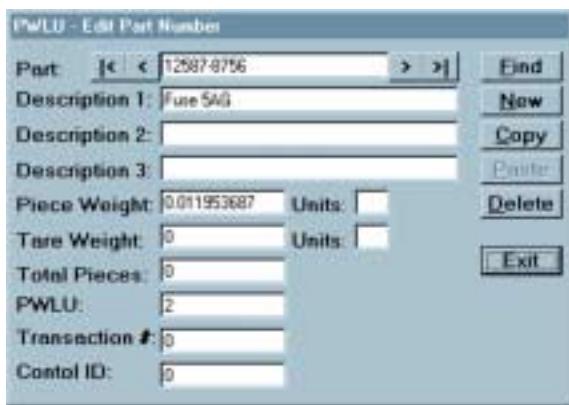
PWLU - Edit Part Number

Part: |< < 12587-8756 > >|

Find

Description 1: Fuse 5AG

New

Description 2:

Copy

Description 3:

Paste

Piece Weight: 0.011953687 Units:

Delete

Tare Weight: 0 Units:

Total Pieces: 0

Exit

PWLU: 2

Transaction #: 0

Contol ID: 0